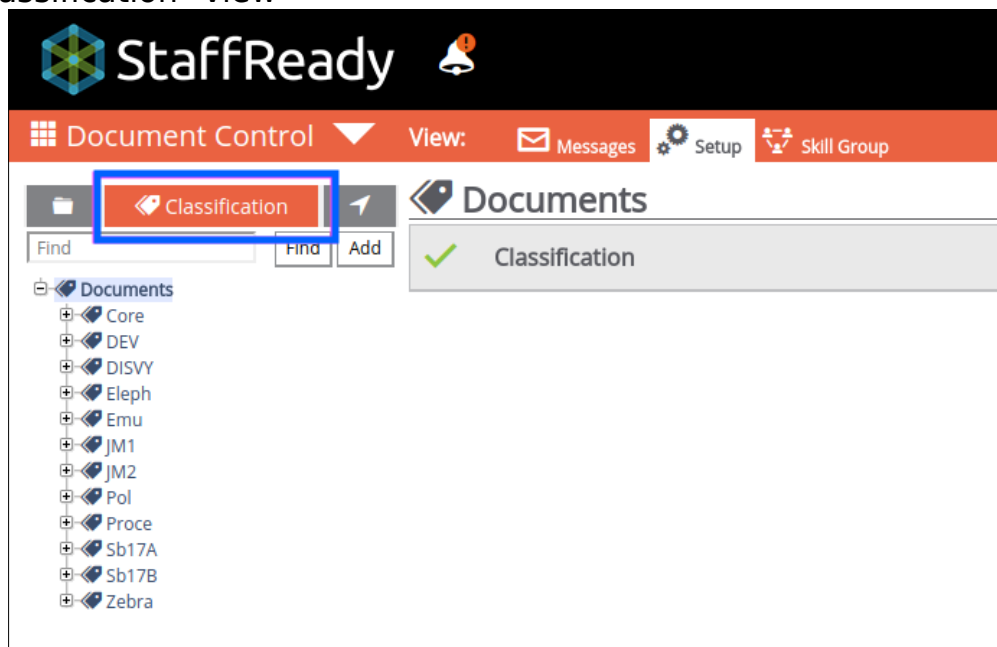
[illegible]ssification" view.

StaffReady

Document Control
View: Messages Setup Skill Group

Classification

Find
Find Add

Documents
Core
DEV
DISVY
Eleph
Emu
JM1
JM2
Pol
Proce
Sb17A
Sb17B
Zebra

Documents

Classification